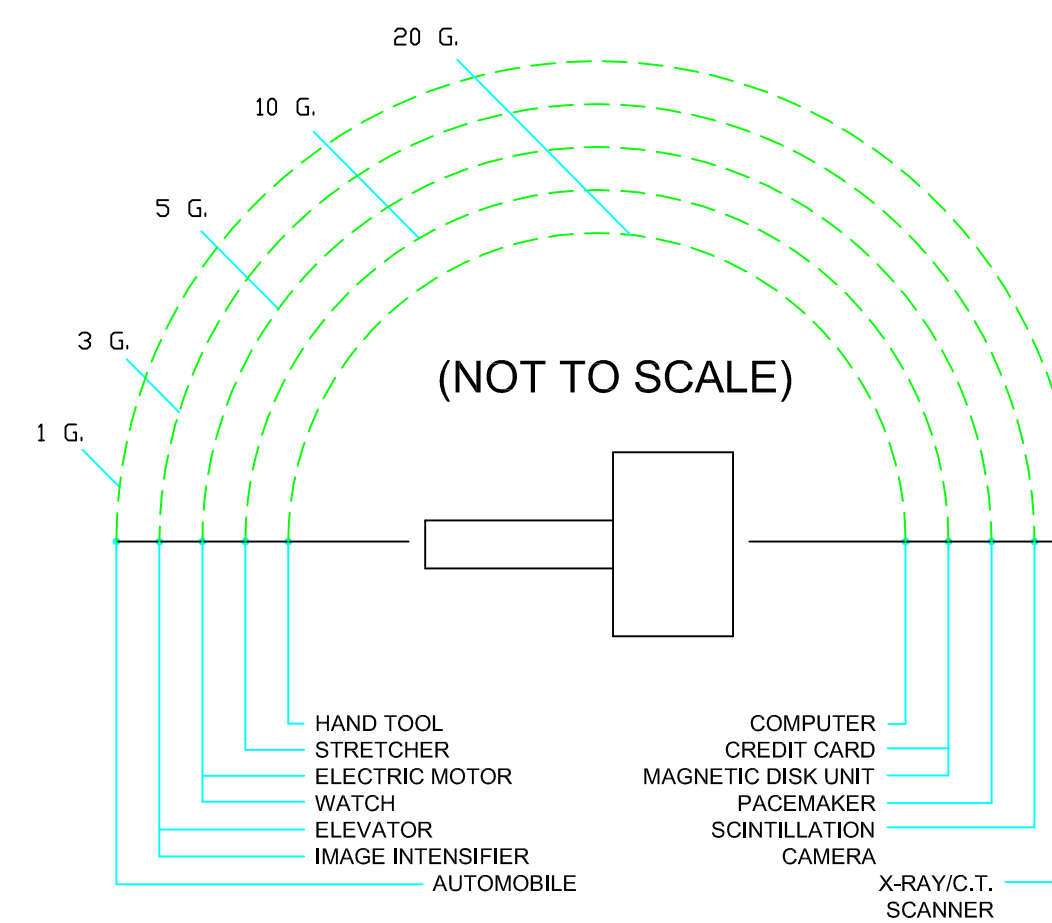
20 G.

10 G.

5 G.

3 G.

1 G.

(NOT TO SCALE)

HAND TOOL
STRETCHER
ELECTRIC MOTOR
WATCH
ELEVATOR
IMAGE INTENSIFIER
AUTOMOBILE

COMPUTER
CREDIT CARD
MAGNETIC DISK UNIT
PACEMAKER
SCINTILLATION CAMERA
X-RAY/C.T. SCANNER